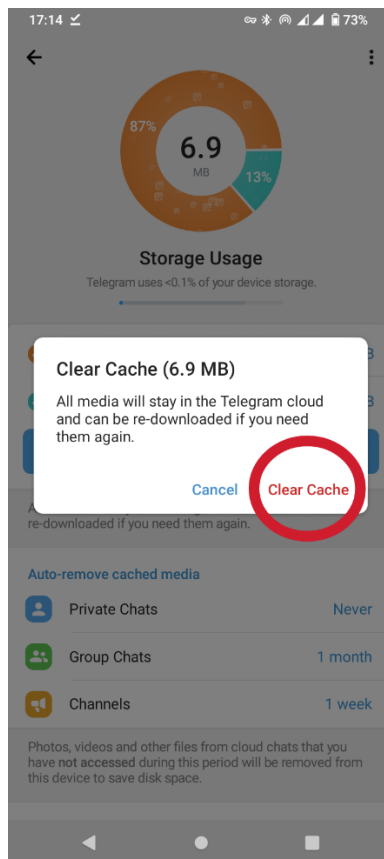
17:14 73%

87%

6.9
MB

13%

Storage Usage

Telegram uses <0.1% of your device storage.

Clear Cache (6.9 MB)

All media will stay in the Telegram cloud and can be re-downloaded if you need them again.

Cancel Clear Cache

re-downloaded if you need them again.

Auto-remove cached media

Private Chats Never

Group Chats 1 month

Channels 1 week

Photos, videos and other files from cloud chats that you have **not accessed** during this period will be removed from this device to save disk space.